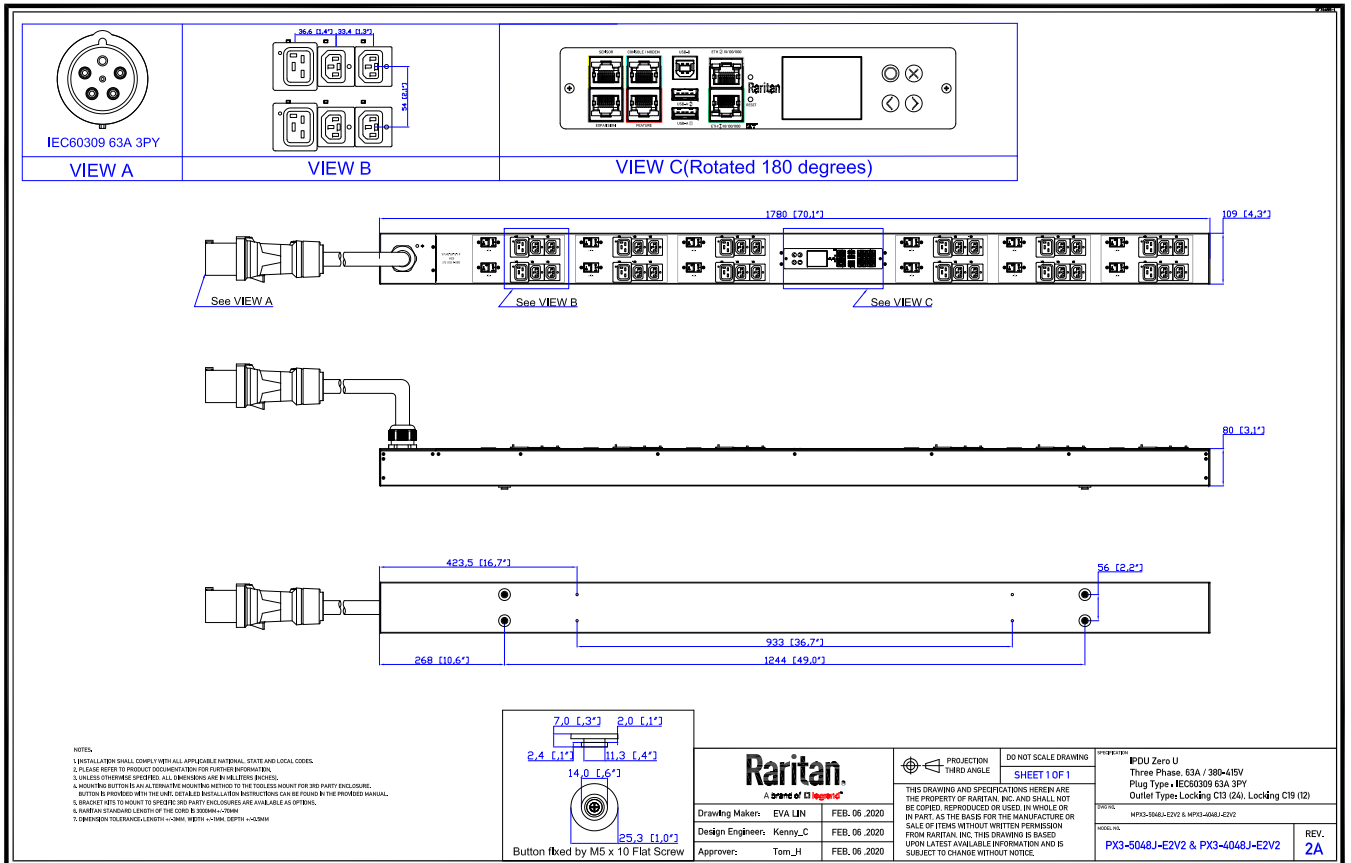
IEC60309 63A 3PY

VIEW A

36,6 [1,4"] 33,4 [1,3"]

54 [2,1"]

VIEW B

SENSOR CONSOLE / MODEM USB-B ETH 1 10/100/1000

EXPANSION FEATURE USB-A USB-A ETH 2 10/100/1000

RESET

Raritan

VIEW C(Rotated 180 degrees)

1780 [70,1"]

109 [4,3"]

See VIEW A

See VIEW B

See VIEW C

80 [3,1"]

423,5 [16,7"]

56 [2,2"]

933 [36,7"]

268 [10,6"]

1244 [49,0"]

NOTES:
1. INSTALLATION SHALL COMPLY WITH ALL APPLICABLE NATIONAL, STATE AND LOCAL CODES.
2. PLEASE REFER TO PRODUCT DOCUMENTATION FOR FURTHER INFORMATION.
3. UNLESS OTHERWISE SPECIFIED, ALL DIMENSIONS ARE IN MILLITERS (INCHES).
4. MOUNTING BUTTON IS AN ALTERNATIVE MOUNTING METHOD TO THE TOOLESS MOUNT FOR 3RD PARTY ENCLOSURE. BUTTON IS PROVIDED WITH THE UNIT. DETAILED INSTALLATION INSTRUCTIONS CAN BE FOUND IN THE PROVIDED MANUAL.
5. BRACKET KITS TO MOUNT TO SPECIFIC 3RD PARTY ENCLOSURES ARE AVAILABLE AS OPTIONS.
6. RARITAN STANDARD LENGTH OF THE CORD IS 3000MM+/-70MM
7. DIMENSION TOLERANCE: LENGTH +/-3MM, WIDTH +/-1MM, DEPTH +/-0.5MM

7,0 [,3"] 2,0 [,1"]

2,4 [,1"] 11,3 [,4"]

14,0 [,6"]

25,3 [1,0"]

Button fixed by M5 x 10 Flat Screw

Raritan.
A brand of legrand

| Drawing Maker: | EVA LIN | FEB. 06 .2020 |
|---|---|---|
| Design Engineer: | Kenny_C | FEB. 06 .2020 |
| Approver: | Tom_H | FEB. 06 .2020 |

PROJECTION THIRD ANGLE

DO NOT SCALE DRAWING

SHEET 1 OF 1

THIS DRAWING AND SPECIFICATIONS HEREIN ARE THE PROPERTY OF RARITAN, INC. AND SHALL NOT BE COPIED, REPRODUCED OR USED, IN WHOLE OR IN PART, AS THE BASIS FOR THE MANUFACTURE OR SALE OF ITEMS WITHOUT WRITTEN PERMISSION FROM RARITAN, INC. THIS DRAWING IS BASED UPON LATEST AVAILABLE INFORMATION AND IS SUBJECT TO CHANGE WITHOUT NOTICE.

SPECIFICATION
IPDU Zero U
Three Phase, 63A / 380-415V
Plug Type: IEC60309 63A 3PY
Outlet Type: Locking C13 (24), Locking C19 (12)

DWG NO.
MPX3-5048J-E2V2 & MPX3-4048J-E2V2

MODEL NO.
PX3-5048J-E2V2 & PX3-4048J-E2V2

REV.
2A